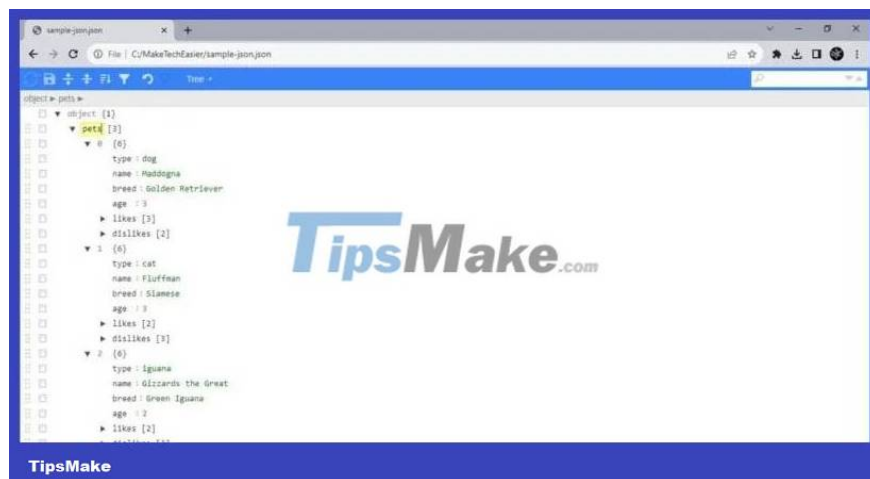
sample-json.json

File | C:/MakeTechEasier/sample-json.json

Tree

object ► pets ►

▼ object {1}
▼ pets [3]
▼ 0 {6}
type : dog
name : Maddogna
breed : Golden Retriever
age : 3
► likes [3]
► dislikes [2]
▼ 1 {6}
type : cat
name : Fluffman
breed : Siamese
age : 3
► likes [2]
► dislikes [3]
▼ 2 {6}
type : iguana
name : Gizzards the Great
breed : Green Iguana
age : 2
► likes [2]
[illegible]

TipsMake.com

TipsMake